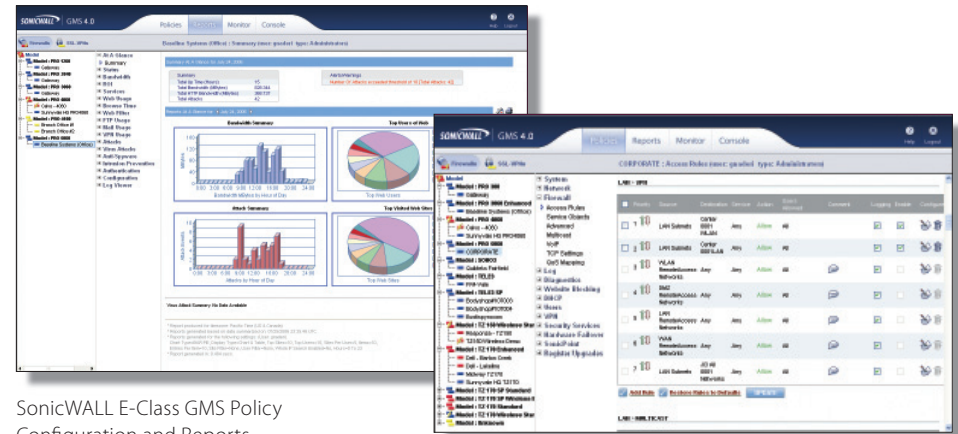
SONICWALL GMS 4.0 Policies Reports Monitor Console

Firewalls SSL-VPNs

Baseline Systems (Office) : Summary (mex: product type: Administrators)

Bandwidth Summary

Top Users of Web

Attack Summary

Top Visited Web Sites

SONICWALL GMS 4.0 Policies Reports Monitor Console

Help Logout

Firewalls SSL-VPNs

CORPORATE : Access Rules (mex: global type: Administrators)

LAN > WAN

Priority Source Destination Service Action Users Allowed Comment Logging Enable Configure

1 LAN Subnets Any Allow All

2 LAN Subnets Any Allow All

3 WLAN RemoteAccess Networks Any Allow All

4 DMZ RemoteAccess Networks Any Allow All

5 LAN RemoteAccess Networks Any Allow All

6 WAN RemoteAccess Networks Any Allow All

7 LAN Subnets Any Allow All

Add Rule Restore Rules to Defaults Update

LAN > MULTICAST

System
Network
Firewall
Access Rules
Service Objects
Advanced
Multicast
VoIP
TCP Settings
QoS Mapping
Log
Diagnostics
Website Blocking
DHCP
Users
VPN
Security Services
Hardware Failover
SonicPoint
Register Upgrades

Model
Gateway
Model : PRO 3060 Enhanced
Baseline Systems (Office)
Model : PRO 4060
Sunnyvale HQ PRO4060
Model : PRO 5060
CORPORATE
Model : SOHO3
Model : TELE3 SP
Model : TZ 170 Wireless
Model : TZ 170 Enhanced
Dell - Benton Creek
Dell - Lakeline
Sunnyvale HQ TZ170
Model : TZ 170 SP Standard
Model : TZ 170 Standard
Model : TZ 170 Wireless Standard
Model : Unknown

SonicWALL E-Class GMS Policy Configuration and Reports